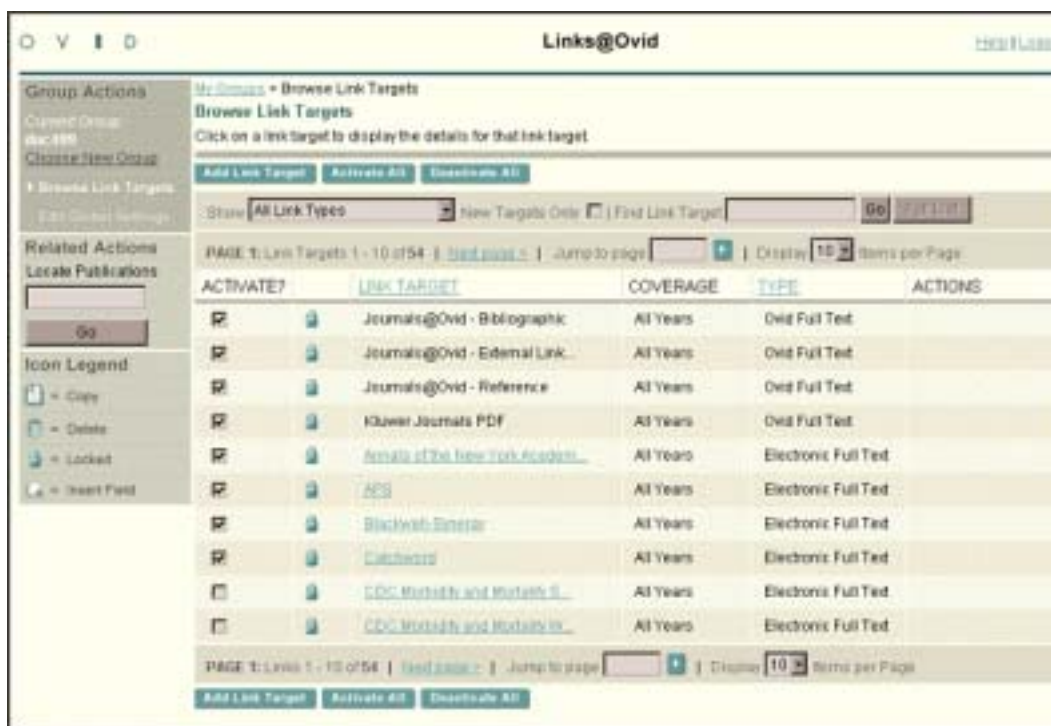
O V I D

Links@Ovid

Help | Logo

Group Actions
Current Group
dac489
Choose New Group
Browse Link Targets
Edit Group Settings

Related Actions
Locate Publications

Go

Icon Legend
= Copy
= Delete
= Locked
= Insert Field

My Groups » Browse Link Targets
Browse Link Targets
Click on a link target to display the details for that link target.

Add Link Target | Activate All | Deactivate All

Show All Link Types | New Targets Only | Find Link Target | Go | Full List

PAGE 1: Link Targets 1 - 10 of 54 | Next page » | Jump to page | Display 10 items per Page

| ACTIVATE? | | LINK TARGET | COVERAGE | TYPE | ACTIONS |
|---|---|---|---|---|---|
| ☑ | | Journals@Ovid - Bibliographic | All Years | Ovid Full Text | |
| ☑ | | Journals@Ovid - External Link... | All Years | Ovid Full Text | |
| ☑ | | Journals@Ovid - Reference | All Years | Ovid Full Text | |
| ☑ | | Kluwer Journals PDF | All Years | Ovid Full Text | |
| ☑ | | Annals of the New York Academ... | All Years | Electronic Full Text | |
| ☑ | | APS | All Years | Electronic Full Text | |
| ☑ | | Blackwell Synergy | All Years | Electronic Full Text | |
| ☑ | | Catchword | All Years | Electronic Full Text | |
| ☐ | | CDC Morbidity and Mortality S... | All Years | Electronic Full Text | |
| ☐ | | CDC Morbidity and Mortality W... | All Years | Electronic Full Text | |

PAGE 1: Links 1 - 10 of 54 | Next page » | Jump to page | Display 10 items per Page

Add Link Target | Activate All | Deactivate All